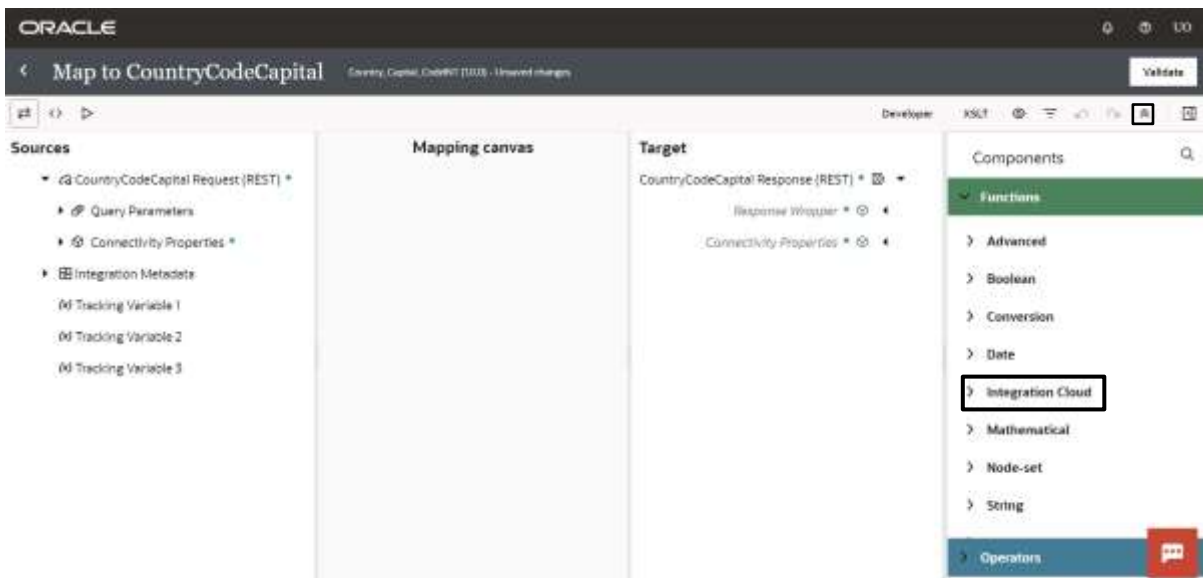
ORACLE

UO

Map to CountryCodeCapital Country Capital CodeINT (1.0.0) - Unsaved changes

Validate

Developer XSLT

Sources

CountryCodeCapital Request (REST) *

Query Parameters

Connectivity Properties *

Integration Metadata

Tracking Variable 1

Tracking Variable 2

Tracking Variable 3

Mapping canvas

Target

CountryCodeCapital Response (REST) *

Response Wrapper *

Connectivity Properties *

Components

Functions

Advanced

Boolean

Conversion

Date

Integration Cloud

Mathematical

Node-set

String

Operators